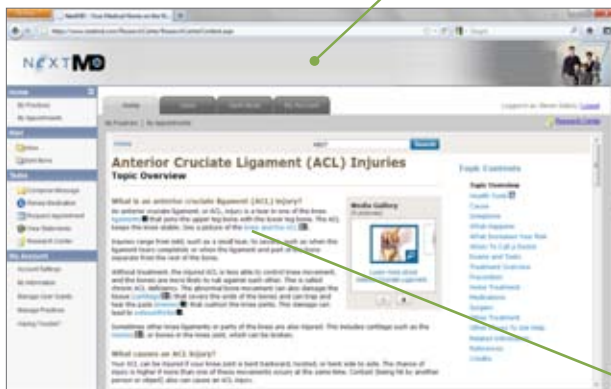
NEXTMD

Anterior Cruciate Ligament (ACL) Injuries
Topic Overview

What is an anterior cruciate ligament (ACL) injury?

Media Gallery

What causes an ACL injury?

Topic Contents
Topic Overview
Health Tools
Cause
Symptoms
What Happens
What Increases Your Risk
When To Call a Doctor
Exams and Tests
Treatment Overview
Prevention
Home Treatment
Medications
Surgery
Other Treatment
Other Places To Get Help
Related Information
References
Credits

Home
My Account
Inbox
Research Center
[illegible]